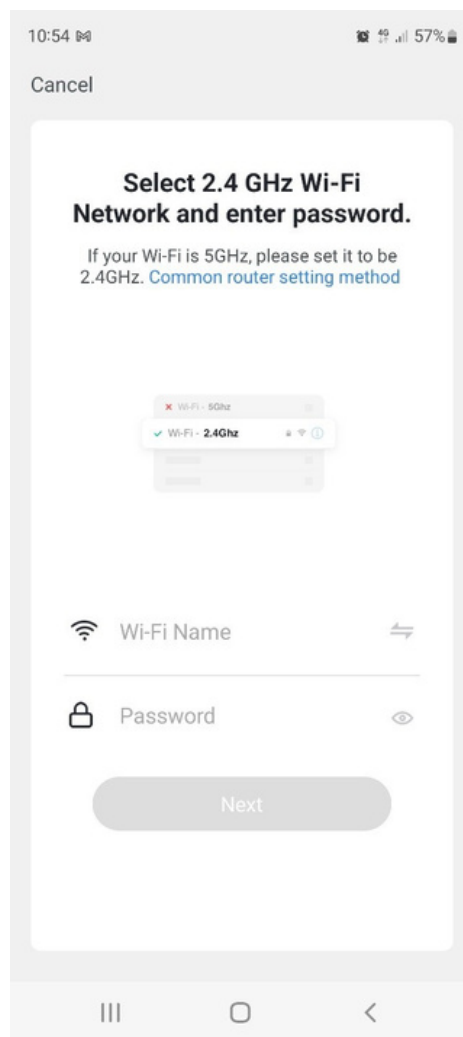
10:54 57%

Cancel

Select 2.4 GHz Wi-Fi Network and enter password.

If your Wi-Fi is 5GHz, please set it to be 2.4GHz. Common router setting method

Wi-Fi - 5Ghz
Wi-Fi - 2.4Ghz

Wi-Fi Name

Password

Next